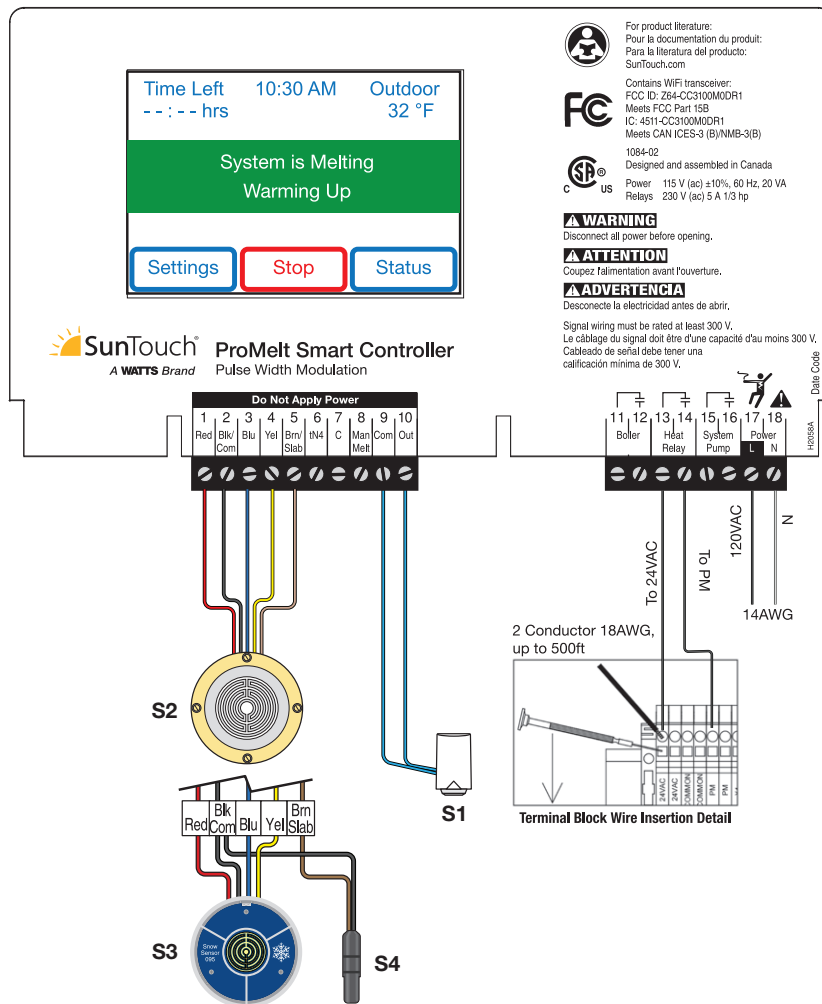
Time Left 10:30 AM Outdoor
- - : - - hrs 32 °F

System is Melting
Warming Up

Settings Stop Status

SunTouch
A WATTS Brand

ProMelt Smart Controller
Pulse Width Modulation

For product literature:
Pour la documentation du produit:
Para la literatura del producto:
SunTouch.com

Contains WiFi transceiver:
FCC ID: Z64-CC3100M0DR1
Meets FCC Part 15B
IC: 4511-CC3100M0DR1
Meets CAN ICES-3 (B)/NMB-3(B)

1084-02
Designed and assembled in Canada

Power 115 V (ac) ±10%, 60 Hz, 20 VA
Relays 230 V (ac) 5 A 1/3 hp

⚠ WARNING
Disconnect all power before opening.
⚠ ATTENTION
Coupez l'alimentation avant l'ouverture.
⚠ ADVERTENCIA
Desconecte la electricidad antes de abrir.

Signal wiring must be rated at least 300 V.
Le câblage du signal doit être d'une capacité d'au moins 300 V.
Cableado de señal debe tener una calificación mínima de 300 V.

Date Code

Do Not Apply Power

| 1 | 2 | 3 | 4 | 5 | 6 | 7 | 8 | 9 | 10 |
|---|---|---|---|---|---|---|---|---|---|
| Red | Blk/Com | Blu | Yel | Brn/Slab | tN4 | C | Man Melt | Com | Out |

| 11 | 12 | 13 | 14 | 15 | 16 | 17 | 18 |
|---|---|---|---|---|---|---|---|
| Boiler | | Heat Relay | | System Pump | | Power L | N |

H2058A

To 24VAC
To PM
120VAC
N
14AWG

2 Conductor 18AWG, up to 500ft

24VAC 24VAC COMMON COMMON PM PM

Terminal Block Wire Insertion Detail

S2

Red Blk Com Blu Yel Brn Slab

S3
Snow Sensor 095

S4

S1